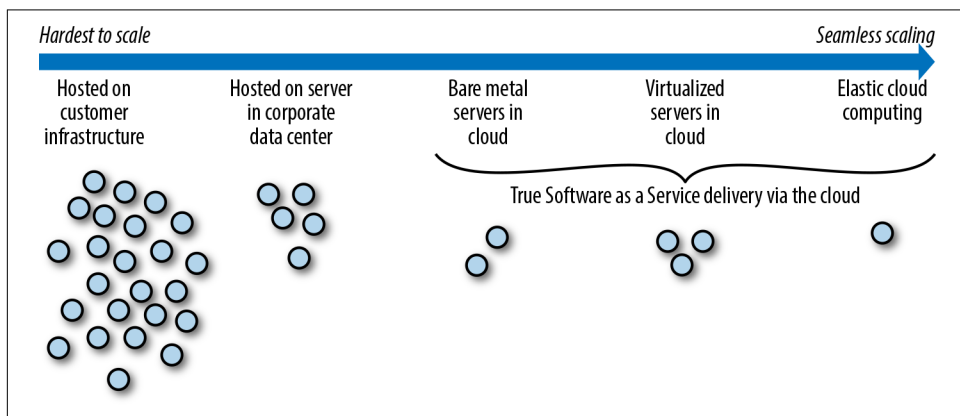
Hardest to scale

Seamless scaling

Hosted on customer infrastructure

Hosted on server in corporate data center

Bare metal servers in cloud

Virtualized servers in cloud

Elastic cloud computing

True Software as a Service delivery via the cloud